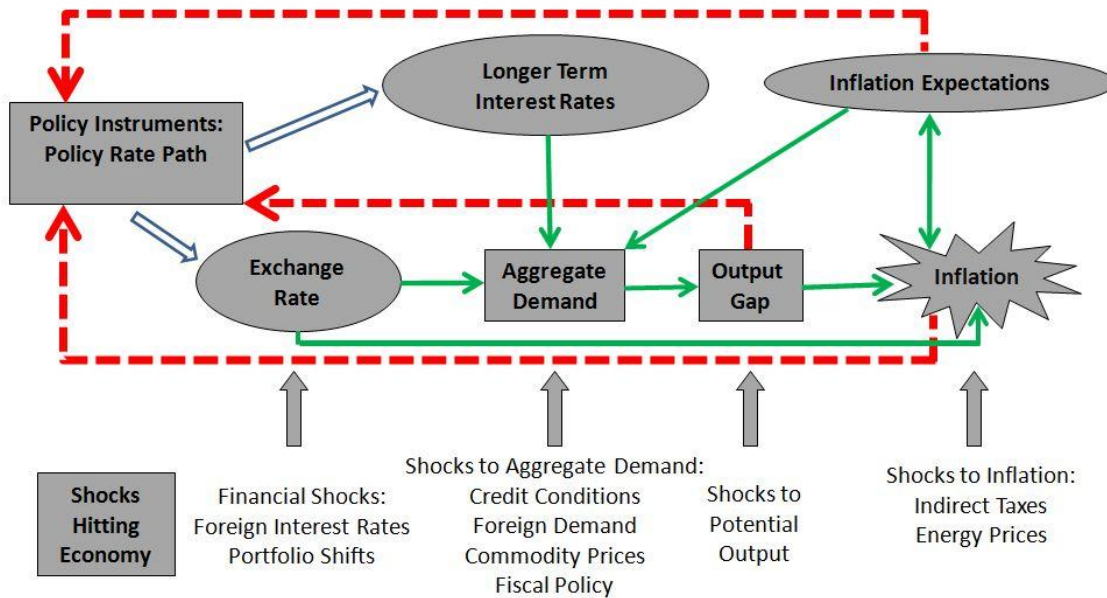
Policy Instruments:
Policy Rate Path

Longer Term
Interest Rates

Inflation Expectations

Exchange
Rate

Aggregate
Demand

Output
Gap

Inflation

Shocks
Hitting
Economy

Financial Shocks:
Foreign Interest Rates
Portfolio Shifts

Shocks to Aggregate Demand:
Credit Conditions
Foreign Demand
Commodity Prices
Fiscal Policy

Shocks to
Potential
Output

Shocks to Inflation:
Indirect Taxes
Energy Prices